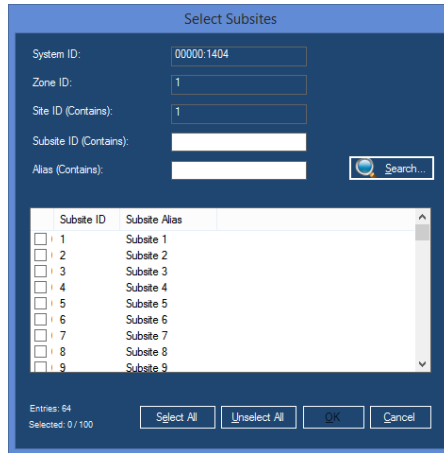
Select Subsites

System ID: 00000:1404
Zone ID: 1
Site ID (Contains): 1
Subsite ID (Contains):
Alias (Contains):

Search...

| Subsite ID | Subsite Alias |
|---|---|
| 1 | Subsite 1 |
| 2 | Subsite 2 |
| 3 | Subsite 3 |
| 4 | Subsite 4 |
| 5 | Subsite 5 |
| 6 | Subsite 6 |
| 7 | Subsite 7 |
| 8 | Subsite 8 |
| 9 | Subsite 9 |

Entries: 64
Selected: 0 / 100

Select All
Unselect All
OK
Cancel